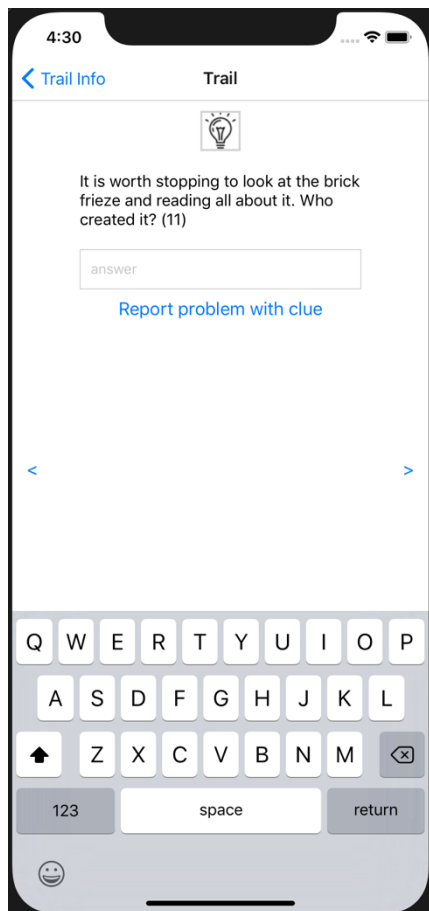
4:30

Trail Info

Trail

It is worth stopping to look at the brick frieze and reading all about it. Who created it? (11)

answer

Report problem with clue

<

>

Q W E R T Y U I O P

A S D F G H J K L

Z X C V B N M

123

space

return